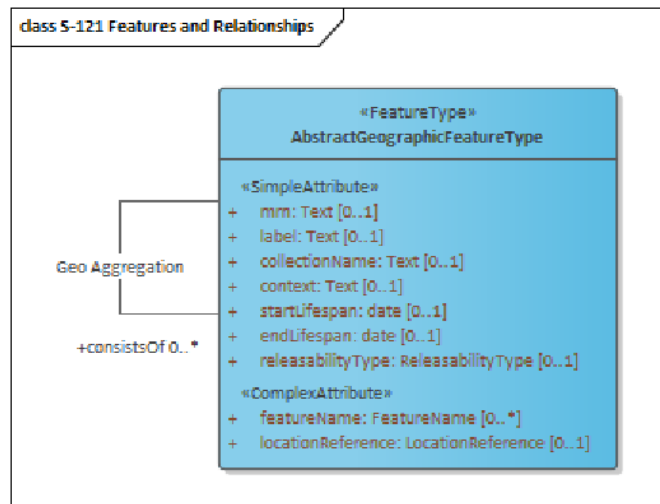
class S-121 Features and Relationships

«FeatureType»
AbstractGeographicFeatureType

«SimpleAttribute»
+ mrn: Text [0..1]
+ label: Text [0..1]
+ collectionName: Text [0..1]
+ context: Text [0..1]
+ startLifespan: date [0..1]
+ endLifespan: date [0..1]
+ releasabilityType: ReleasabilityType [0..1]
«ComplexAttribute»
+ featureName: FeatureName [0..*]
+ locationReference: LocationReference [0..1]

Geo Aggregation

+consistsOf 0..*